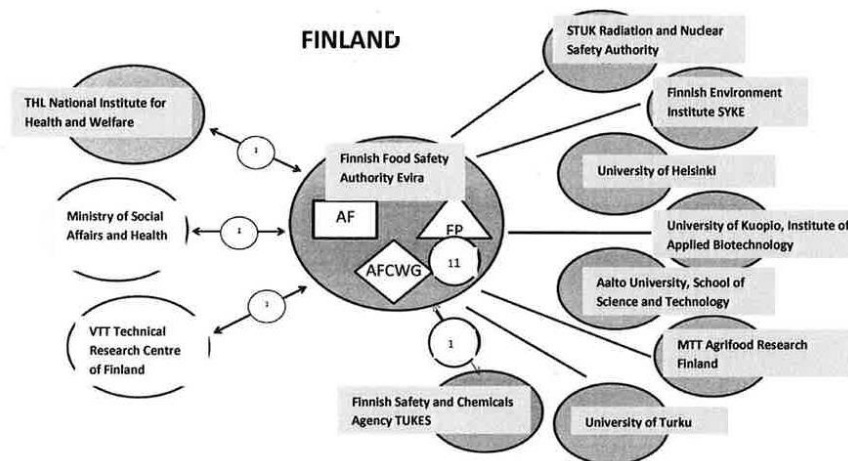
FINLAND

THL National Institute for Health and Welfare

1

Ministry of Social Affairs and Health

1

VTT Technical Research Centre of Finland

1

Finnish Food Safety Authority Evira

AF

FP

AFCWG

11

1

Finnish Safety and Chemicals Agency TUKES

STUK Radiation and Nuclear Safety Authority

Finnish Environment Institute SYKE

University of Helsinki

University of Kuopio, Institute of Applied Biotechnology

Aalto University, School of Science and Technology

MTT Agrifood Research Finland

University of Turku